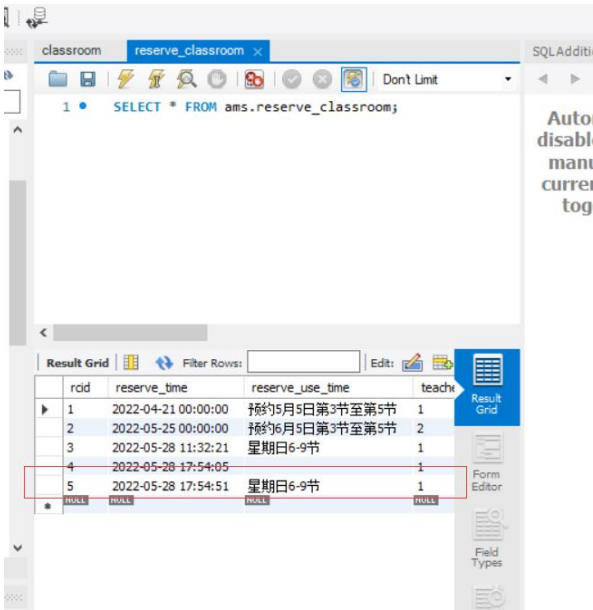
classroom reserve_classroom ×

SQLAdditio

Don't Limit

1 SELECT * FROM ams.reserve_classroom;

Autor
disable
manu
curren
tog

Result Grid | Filter Rows: | Edit:

| | rcid | reserve_time | reserve_use_time | teache |
|---|---|---|---|---|
| ▶ | 1 | 2022-04-21 00:00:00 | 预约5月5日第3节至第5节 | 1 |
| | 2 | 2022-05-25 00:00:00 | 预约6月5日第3节至第5节 | 2 |
| | 3 | 2022-05-28 11:32:21 | 星期日6-9节 | 1 |
| | 4 | 2022-05-28 17:54:05 | | 1 |
| | 5 | 2022-05-28 17:54:51 | 星期日6-9节 | 1 |
| * | NULL | NULL | NULL | NULL |

Result Grid

Form Editor

Field Types